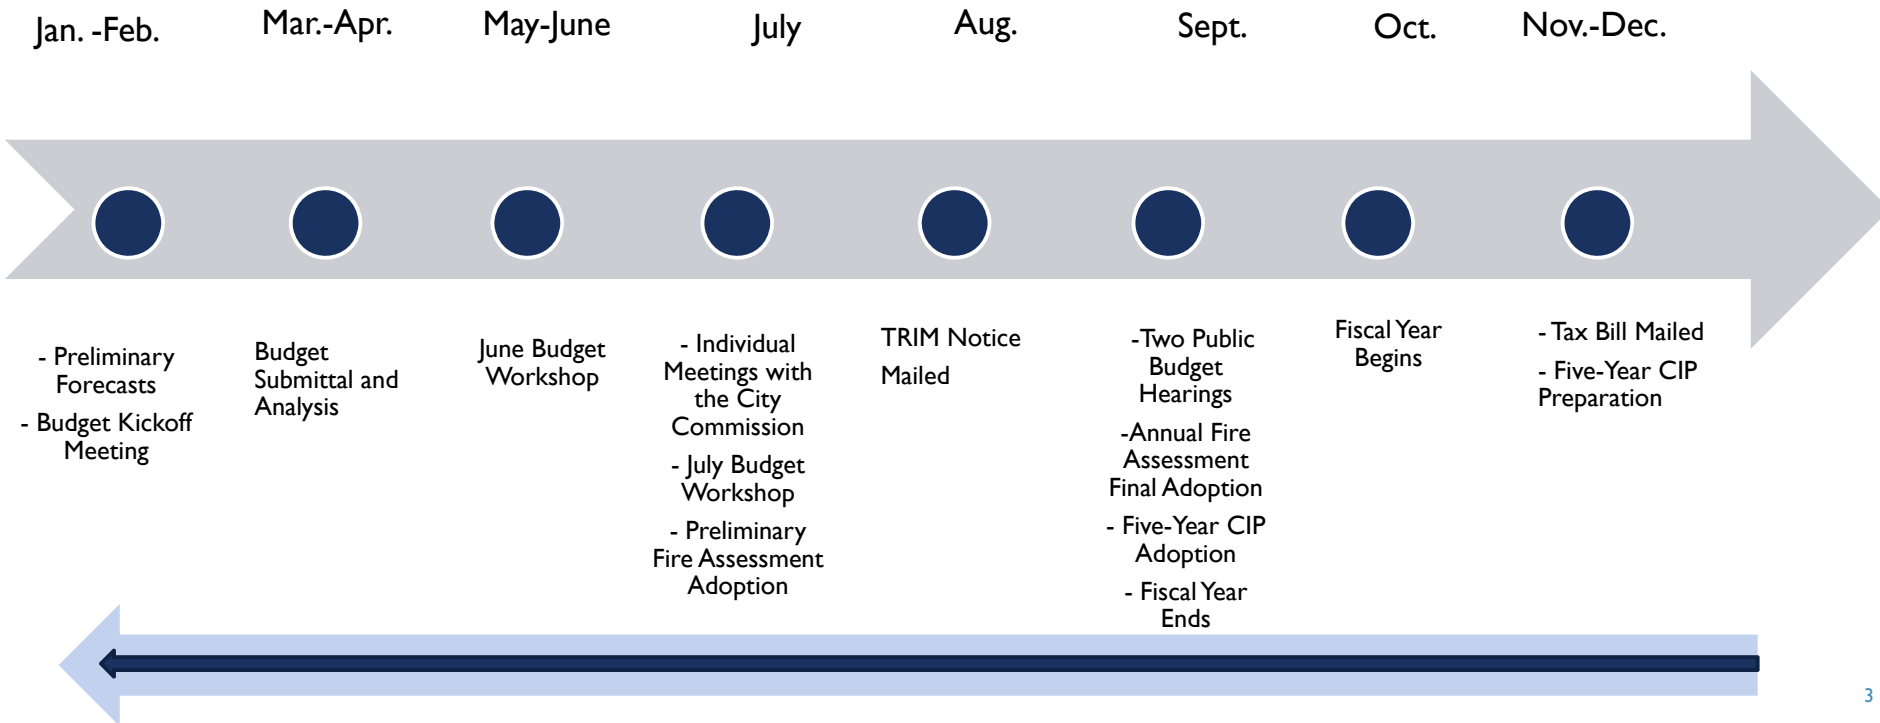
Jan. -Feb.

- Preliminary Forecasts

- Budget Kickoff Meeting

Mar.-Apr.

Budget Submittal and Analysis

May-June

June Budget Workshop

July

- Individual Meetings with the City Commission

- July Budget Workshop

- Preliminary Fire Assessment Adoption

Aug.

TRIM Notice

Mailed

Sept.

-Two Public Budget Hearings

-Annual Fire Assessment Final Adoption

- Five-Year CIP Adoption

- Fiscal Year Ends

Oct.

Fiscal Year Begins

Nov.-Dec.

- Tax Bill Mailed

- Five-Year CIP Preparation

3